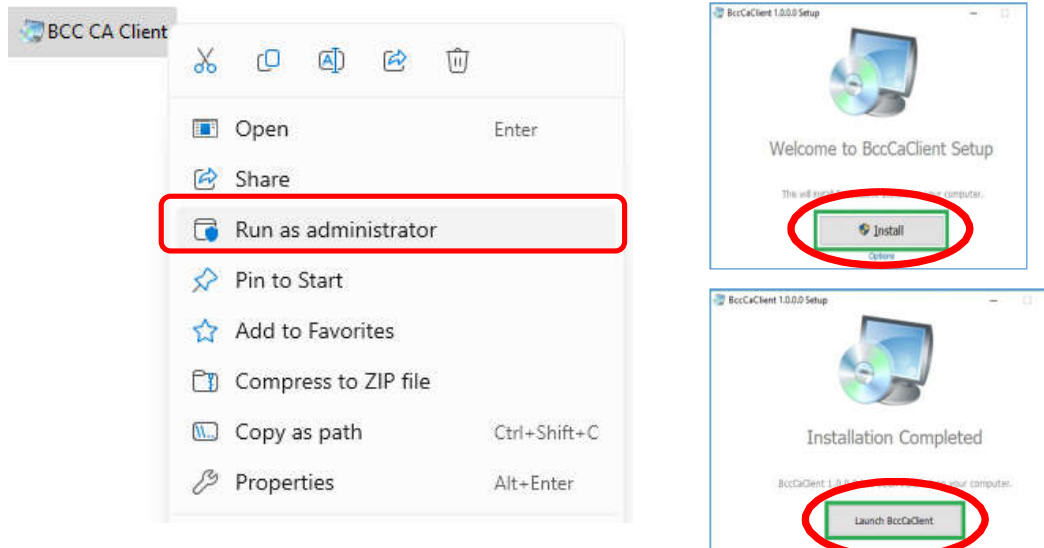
BCC CA Client

Open Enter

Share

Run as administrator

Pin to Start

Add to Favorites

Compress to ZIP file

Copy as path Ctrl+Shift+C

Properties Alt+Enter

BccCaClient 1.0.0.0 Setup

Welcome to BccCaClient Setup

This will install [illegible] your computer.

Install

Options

BccCaClient 1.0.0.0 Setup

Installation Completed

BccCaClient 1.0.0.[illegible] your computer.

Launch BccCaClient